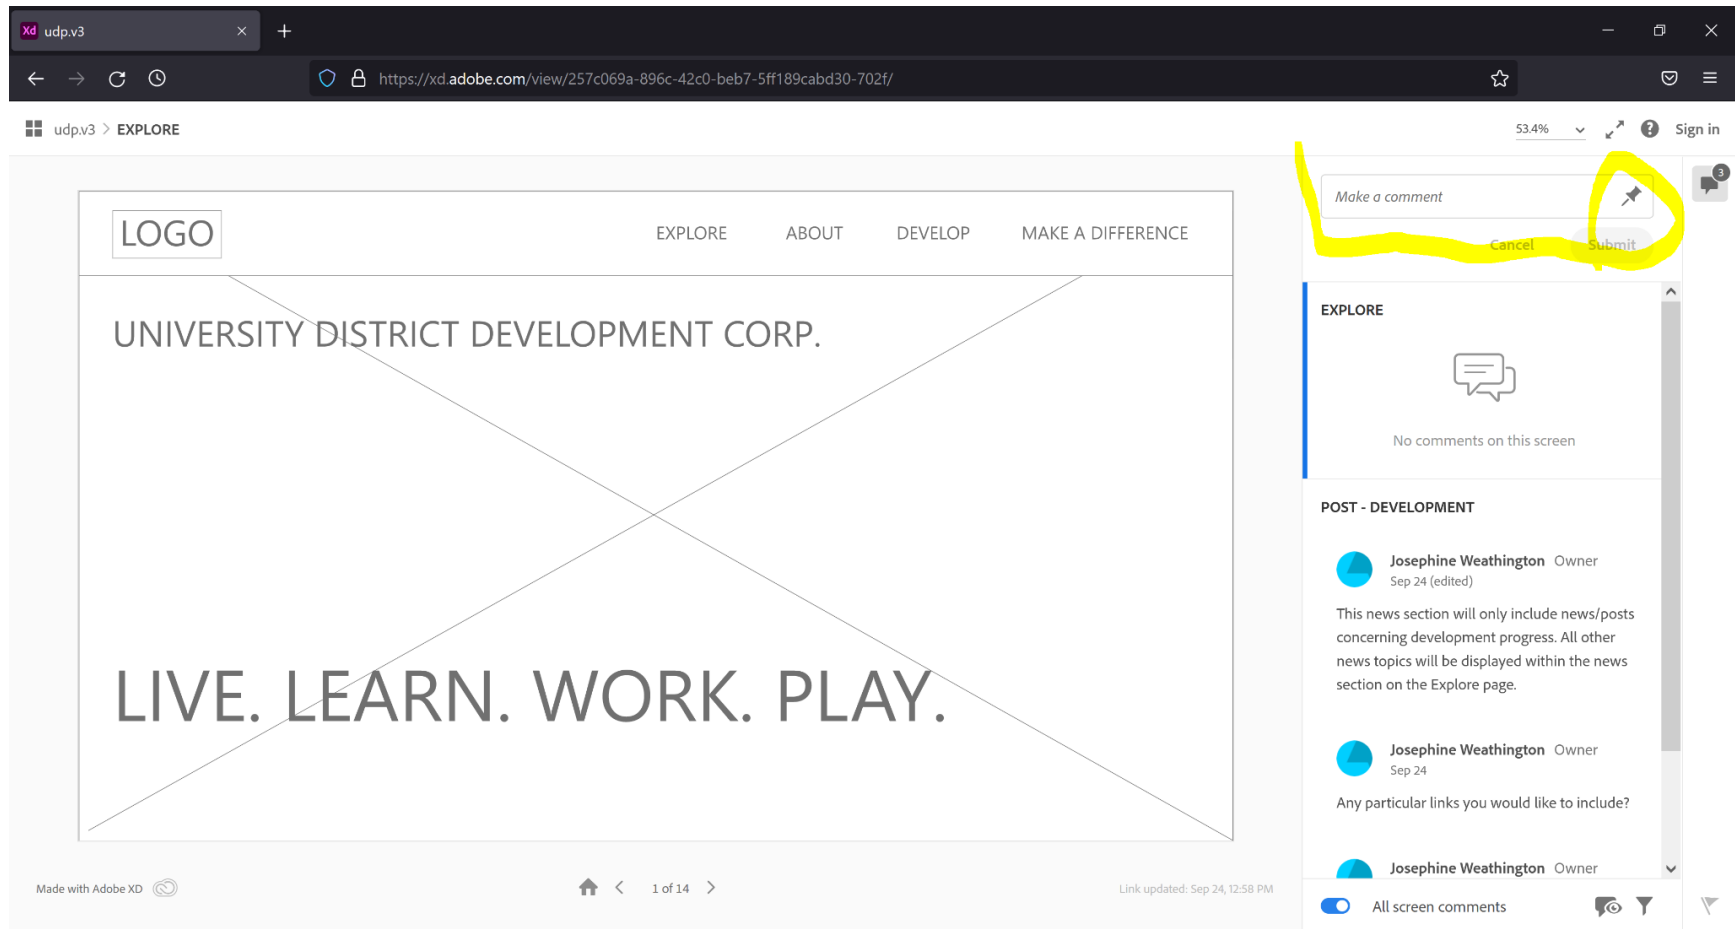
Xd udp.v3

https://xd.adobe.com/view/257c069a-896c-42c0-beb7-5ff189cabd30-702f/

udp.v3 > EXPLORE

53.4%

Sign in

LOGO

EXPLORE ABOUT DEVELOP MAKE A DIFFERENCE

UNIVERSITY DISTRICT DEVELOPMENT CORP.

LIVE. LEARN. WORK. PLAY.

Made with Adobe XD

1 of 14

Link updated: Sep 24, 12:58 PM

Make a comment

Cancel Submit

3

EXPLORE

No comments on this screen

POST - DEVELOPMENT

Josephine Weathington Owner
Sep 24 (edited)

This news section will only include news/posts concerning development progress. All other news topics will be displayed within the news section on the Explore page.

Josephine Weathington Owner
Sep 24

Any particular links you would like to include?

Josephine Weathington Owner

All screen comments